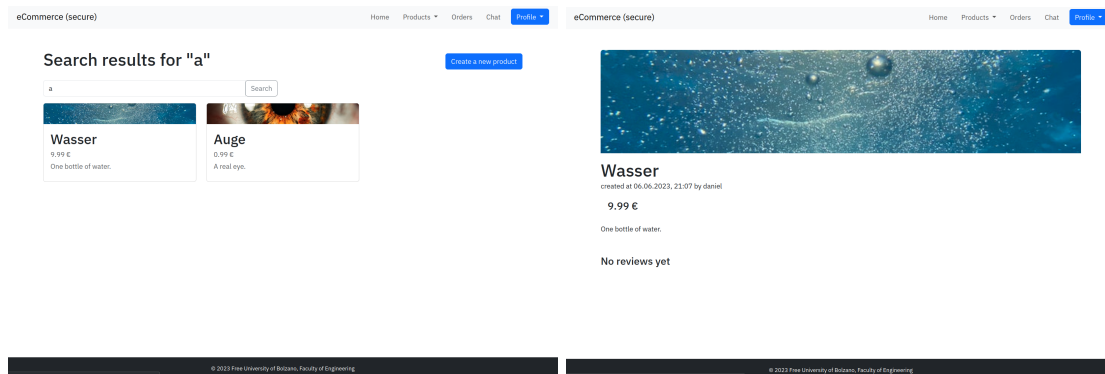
eCommerce (secure)

Home Products ▾ Orders Chat Profile ▾

Search results for "a"

Create a new product

a

Search

Wasser
9.99 €
One bottle of water.

Auge
0.99 €
A real eye.

© 2023 Free University of Bolzano, Faculty of Engineering

eCommerce (secure)

Home Products ▾ Orders Chat Profile ▾

Wasser
created at 06.06.2023, 21:07 by daniel

9.99 €

One bottle of water.

No reviews yet

© 2023 Free University of Bolzano, Faculty of Engineering